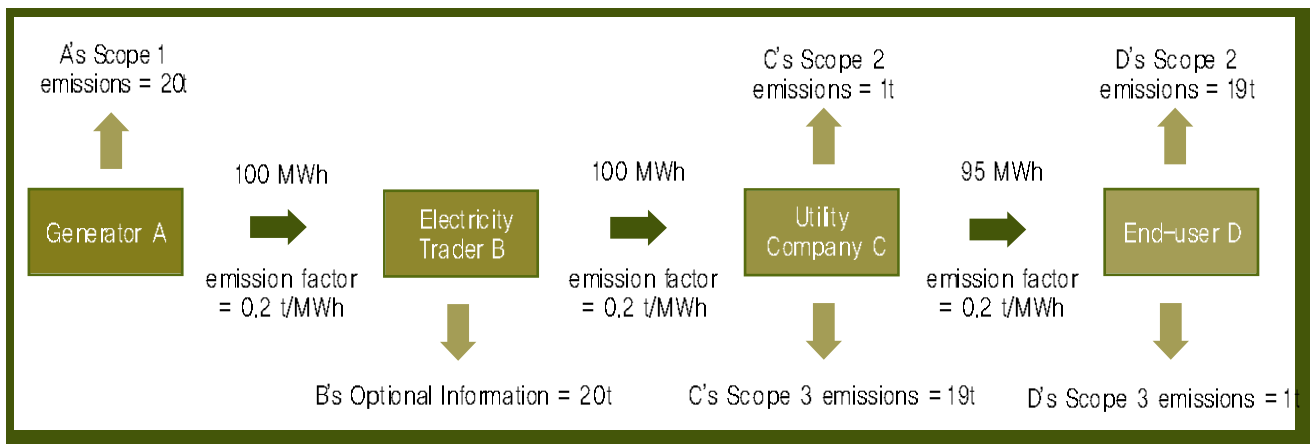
A's Scope 1 emissions = 20t

Generator A

100 MWh

emission factor = 0.2 t/MWh

Electricity Trader B

B's Optional Information = 20t

100 MWh

emission factor = 0.2 t/MWh

C's Scope 2 emissions = 1t

Utility Company C

C's Scope 3 emissions = 19t

95 MWh

emission factor = 0.2 t/MWh

D's Scope 2 emissions = 19t

End-user D

D's Scope 3 emissions = 1t